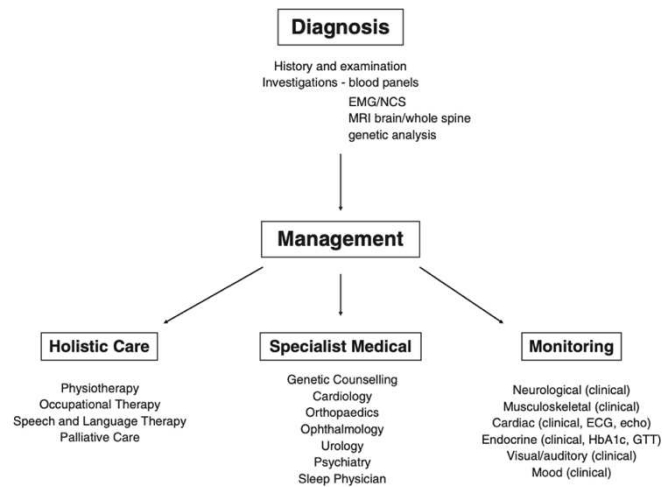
Diagnosis

History and examination
Investigations - blood panels
EMG/NCS
MRI brain/whole spine
genetic analysis

Management

Holistic Care

Physiotherapy
Occupational Therapy
Speech and Language Therapy
Palliative Care

Specialist Medical

Genetic Counselling
Cardiology
Orthopaedics
Ophthalmology
Urology
Psychiatry
Sleep Physician

Monitoring

Neurological (clinical)
Musculoskeletal (clinical)
Cardiac (clinical, ECG, echo)
Endocrine (clinical, HbA1c, GTT)
Visual/auditory (clinical)
Mood (clinical)